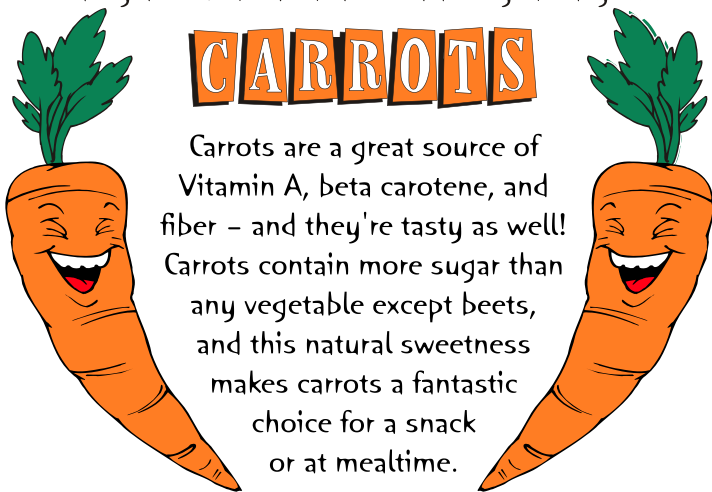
CARROTS

Carrots are a great source of Vitamin A, beta carotene, and fiber - and they're tasty as well! Carrots contain more sugar than any vegetable except beets, and this natural sweetness makes carrots a fantastic choice for a snack or at mealtime.